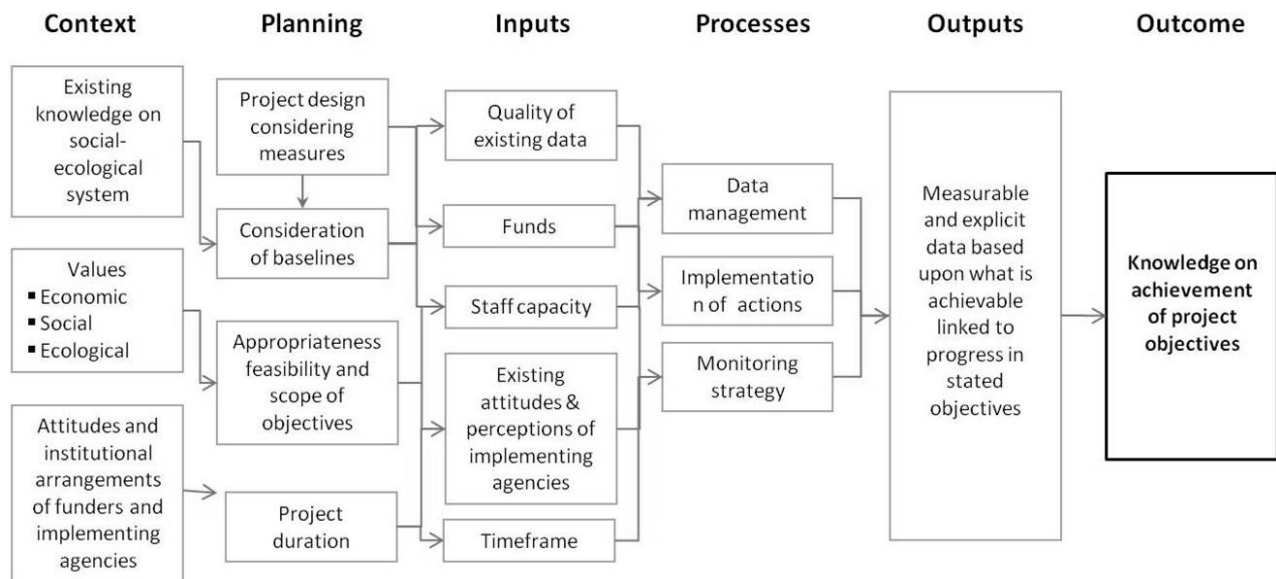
Context

Existing knowledge on social-ecological system

Values
▪ Economic
▪ Social
▪ Ecological

Attitudes and institutional arrangements of funders and implementing agencies

Planning

Project design considering measures

Consideration of baselines

Appropriateness feasibility and scope of objectives

Project duration

Inputs

Quality of existing data

Funds

Staff capacity

Existing attitudes & perceptions of implementing agencies

Timeframe

Processes

Data management

Implementation of actions

Monitoring strategy

Outputs

Measurable and explicit data based upon what is achievable linked to progress in stated objectives

Outcome

Knowledge on achievement of project objectives